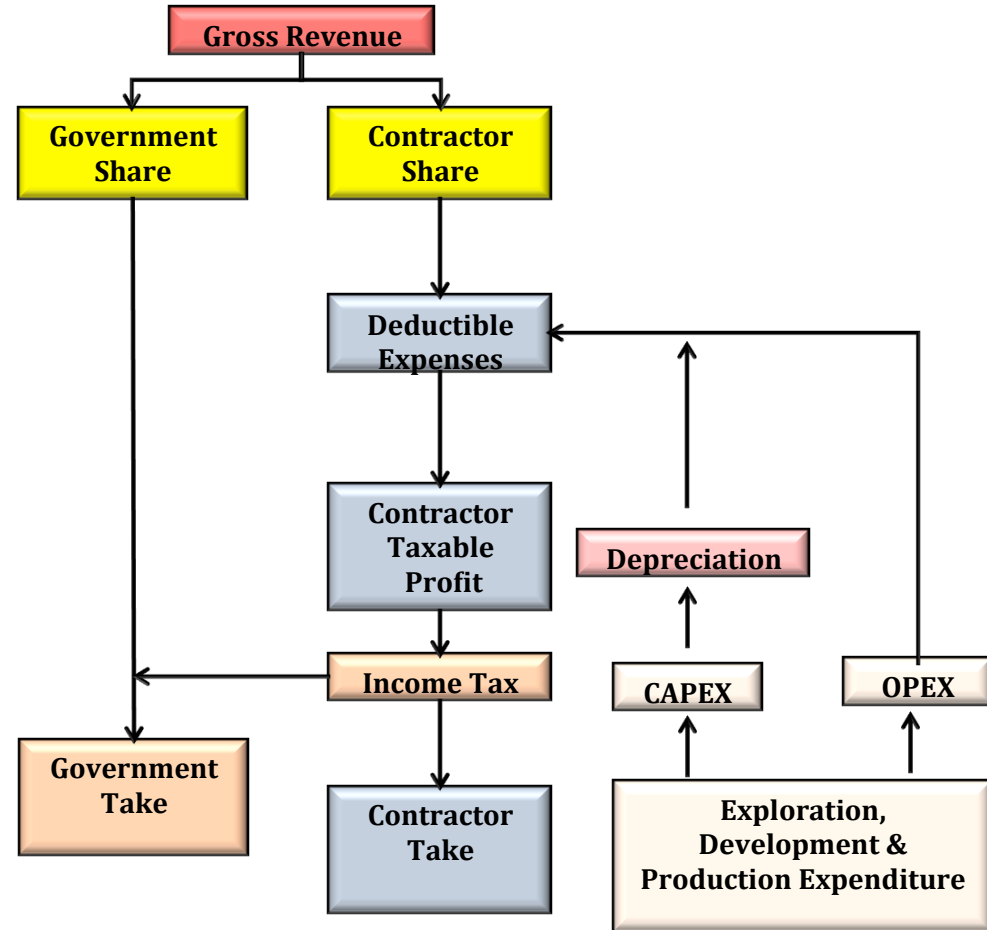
Gross Revenue

Government Share

Contractor Share

Deductible Expenses

Contractor Taxable Profit

Depreciation

Income Tax

CAPEX

OPEX

Government Take

Contractor Take

Exploration, Development & Production Expenditure